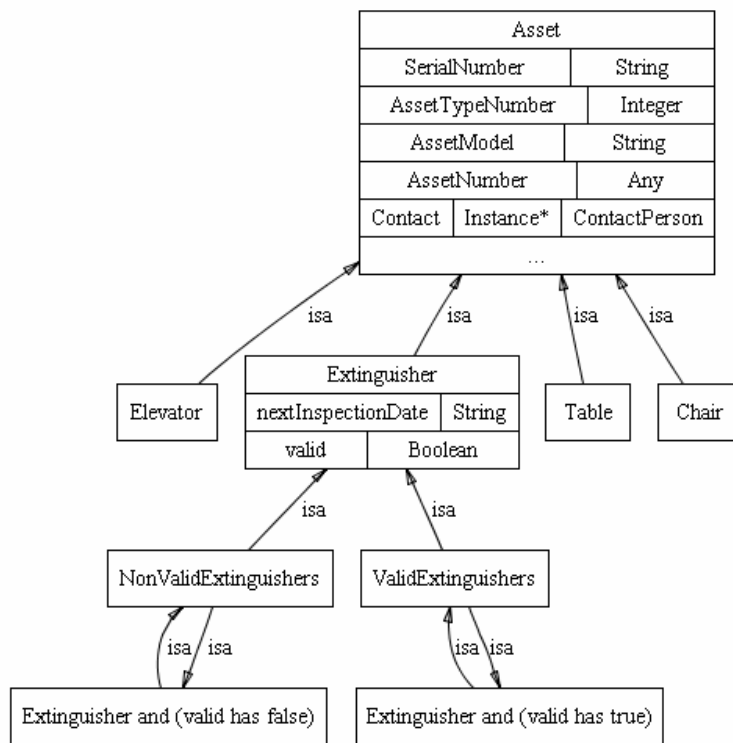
Asset

| SerialNumber | String |
|---|---|
| AssetTypeNumber | Integer |
| AssetModel | String |
| AssetNumber | Any |

| Contact | Instance* | ContactPerson |
|---|---|---|

...

isa
isa
isa
isa

Elevator

Extinguisher

| nextInspectionDate | String |
|---|---|
| valid | Boolean |

Table

Chair

isa
isa

NonValidExtinguishers

ValidExtinguishers

isa isa
isa isa

Extinguisher and (valid has false)

Extinguisher and (valid has true)